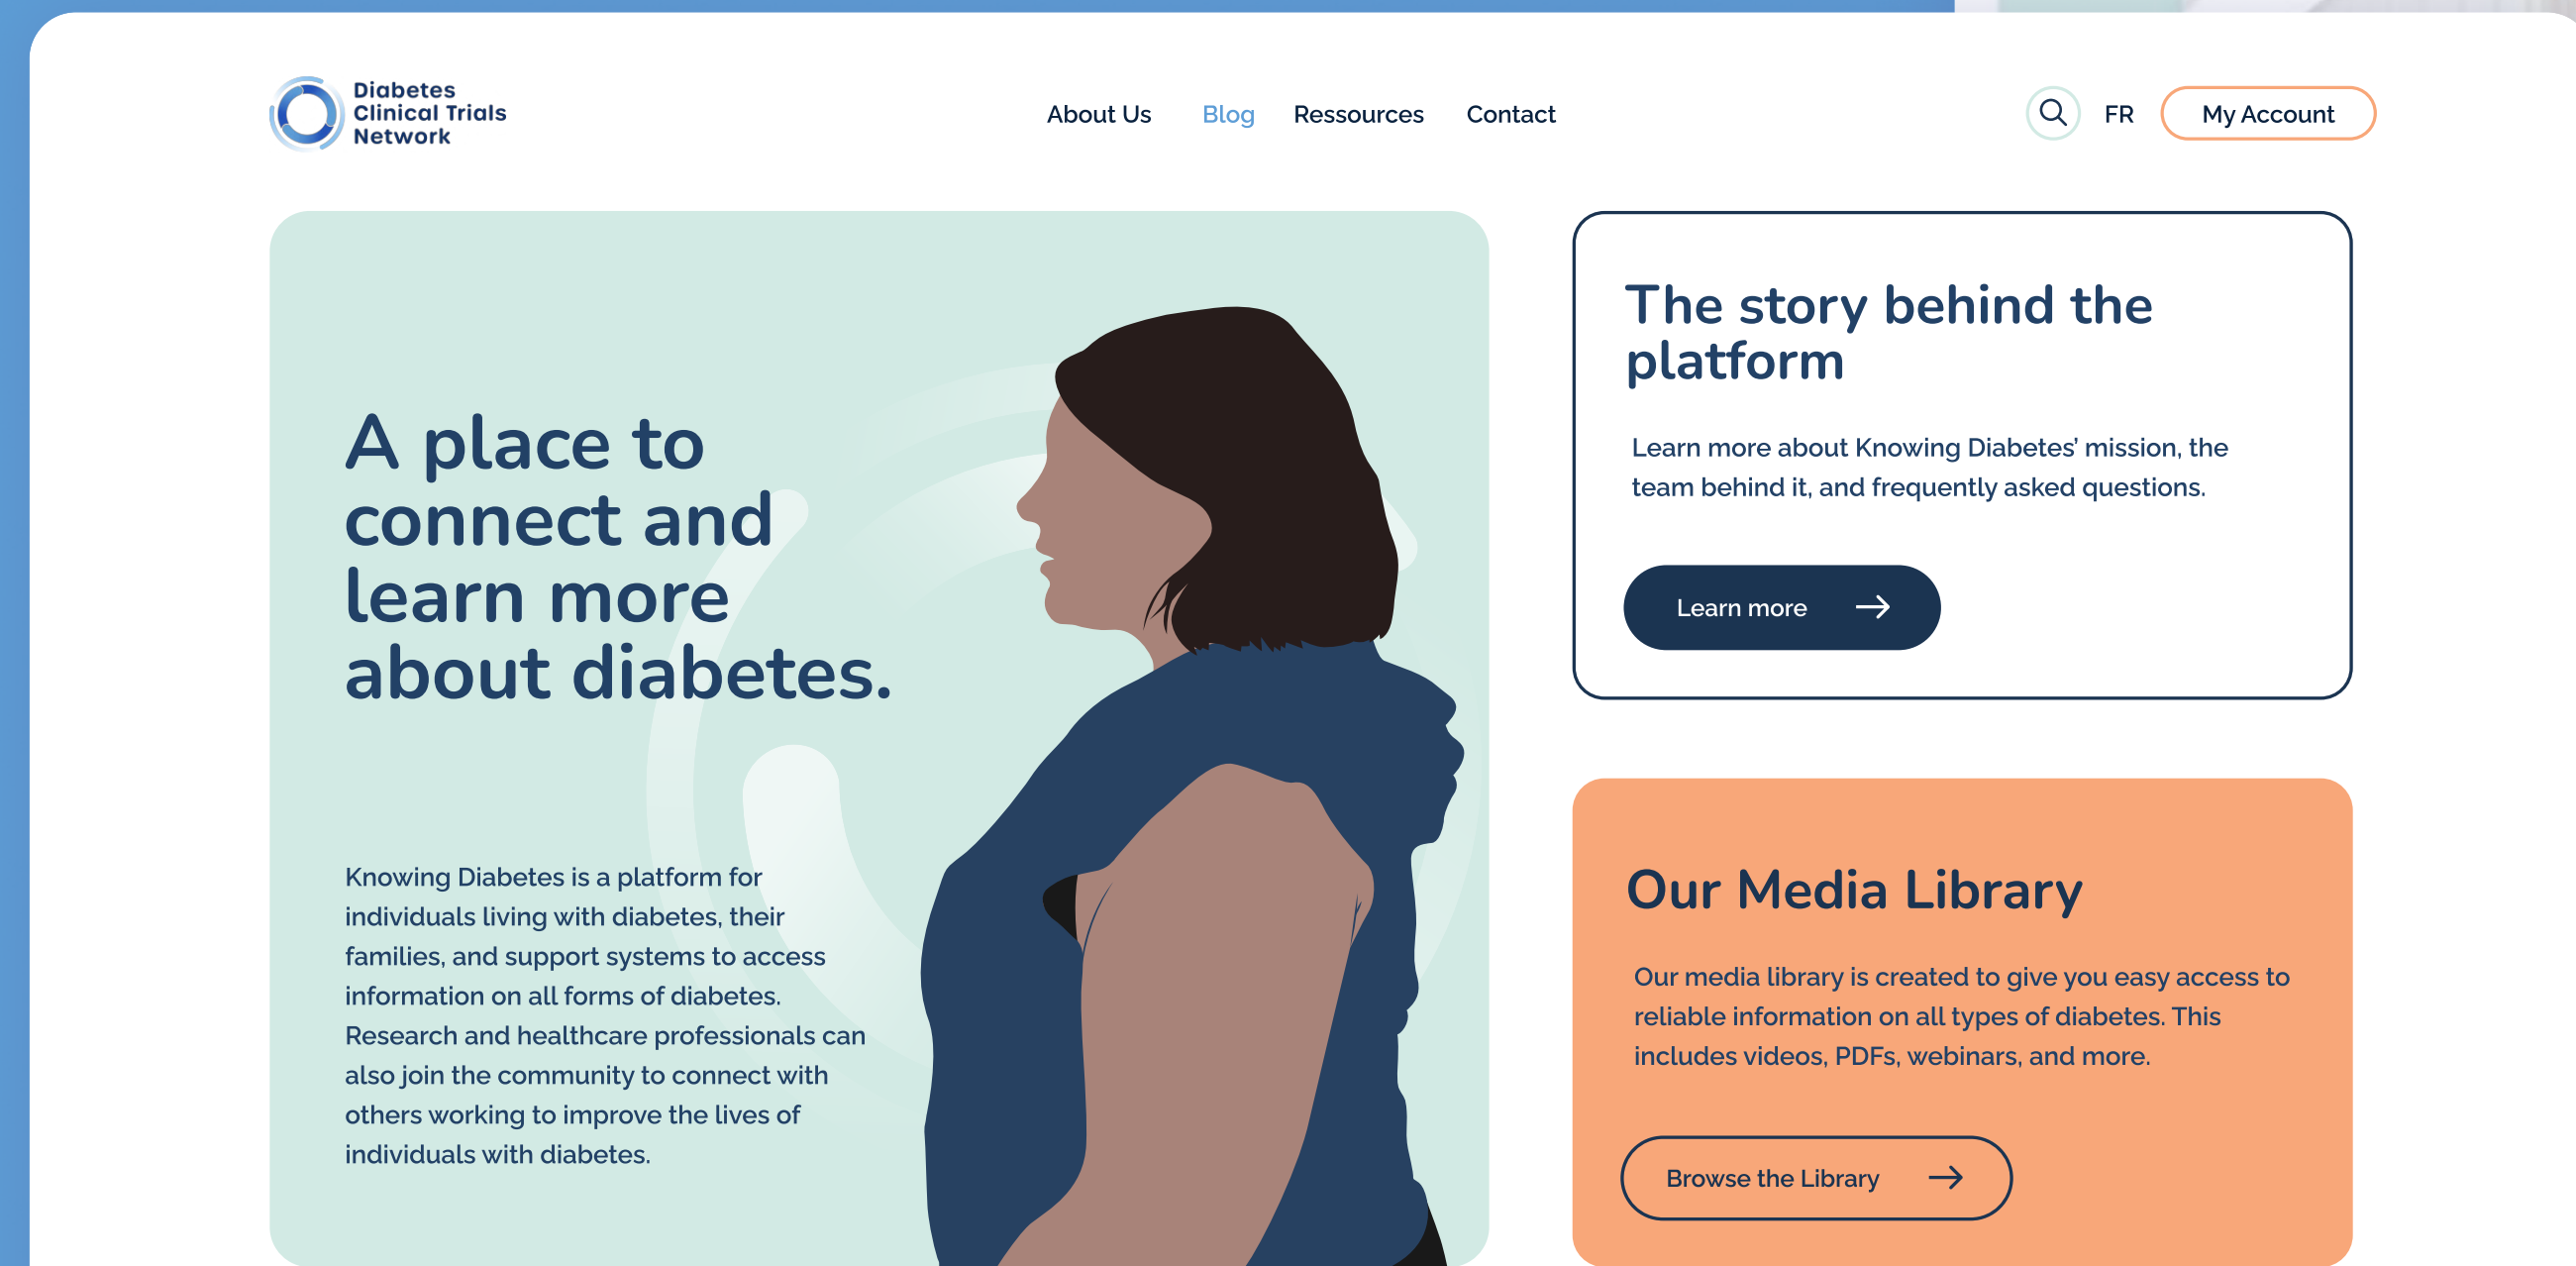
Diabetes Clinical Trials Network

About Us Blog Ressources Contact

FR My Account

A place to connect and learn more about diabetes.

Knowing Diabetes is a platform for individuals living with diabetes, their families, and support systems to access information on all forms of diabetes. Research and healthcare professionals can also join the community to connect with others working to improve the lives of individuals with diabetes.

The story behind the platform

Learn more about Knowing Diabetes' mission, the team behind it, and frequently asked questions.

Learn more

Our Media Library

Our media library is created to give you easy access to reliable information on all types of diabetes. This includes videos, PDFs, webinars, and more.

Browse the Library